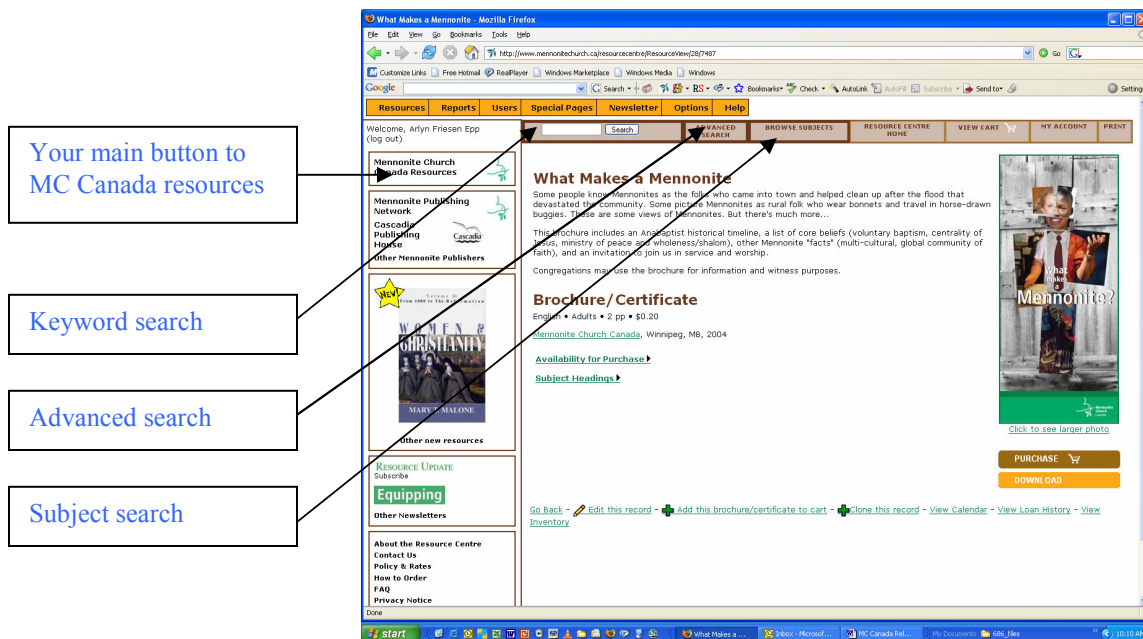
Your main button to MC Canada resources

Keyword search

Advanced search

Subject search

What Makes a Mennonite - Mozilla Firefox

File Edit View Go Bookmarks Tools Help

http://www.mennonitechurch.ca/resourcecentre/ResourceView/28/7487

Customize Links Free Hotmail RealPlayer Windows Marketplace Windows Media Windows

Google Search Bookmarks Check AutoLink AutoFill Subscribe Send to Settings

Resources Reports Users Special Pages Newsletter Options Help

Welcome, Arlyn Friesen Epp (log out)

Search ADVANCED SEARCH BROWSE SUBJECTS RESOURCE CENTRE HOME VIEW CART MY ACCOUNT PRINT

Mennonite Church Canada Resources

Mennonite Publishing Network

Cascadia Publishing House

Other Mennonite Publishers

NEW

WOMEN & CHRISTIANITY

MARY T. MALONE

Other new resources

RESOURCE UPDATE Subscribe

Equipping

Other Newsletters

About the Resource Centre
Contact Us
Policy & Rates
How to Order
FAQ
Privacy Notice

What Makes a Mennonite

Some people know Mennonites as the folks who came into town and helped clean up after the flood that devastated the community. Some picture Mennonites as rural folk who wear bonnets and travel in horse-drawn buggies. These are some views of Mennonites. But there's much more...

This brochure includes an Anabaptist historical timeline, a list of core beliefs (voluntary baptism, centrality of Jesus, ministry of peace and wholeness/shalom), other Mennonite "facts" (multi-cultural, global community of faith), and an invitation to join us in service and worship.

Congregations may use the brochure for information and witness purposes.

Brochure/Certificate

English • Adults • 2 pp • $0.20

Mennonite Church Canada, Winnipeg, MB, 2004

Availability for Purchase

Subject Headings

What makes a Mennonite?

Click to see larger photo

PURCHASE

DOWNLOAD

Go Back - Edit this record - Add this brochure/certificate to cart - Clone this record - View Calendar - View Loan History - View Inventory

Done

start What Makes a ... Inbox - Microsof... MC Canada Rel... My Documents 686_files 10:10 AM